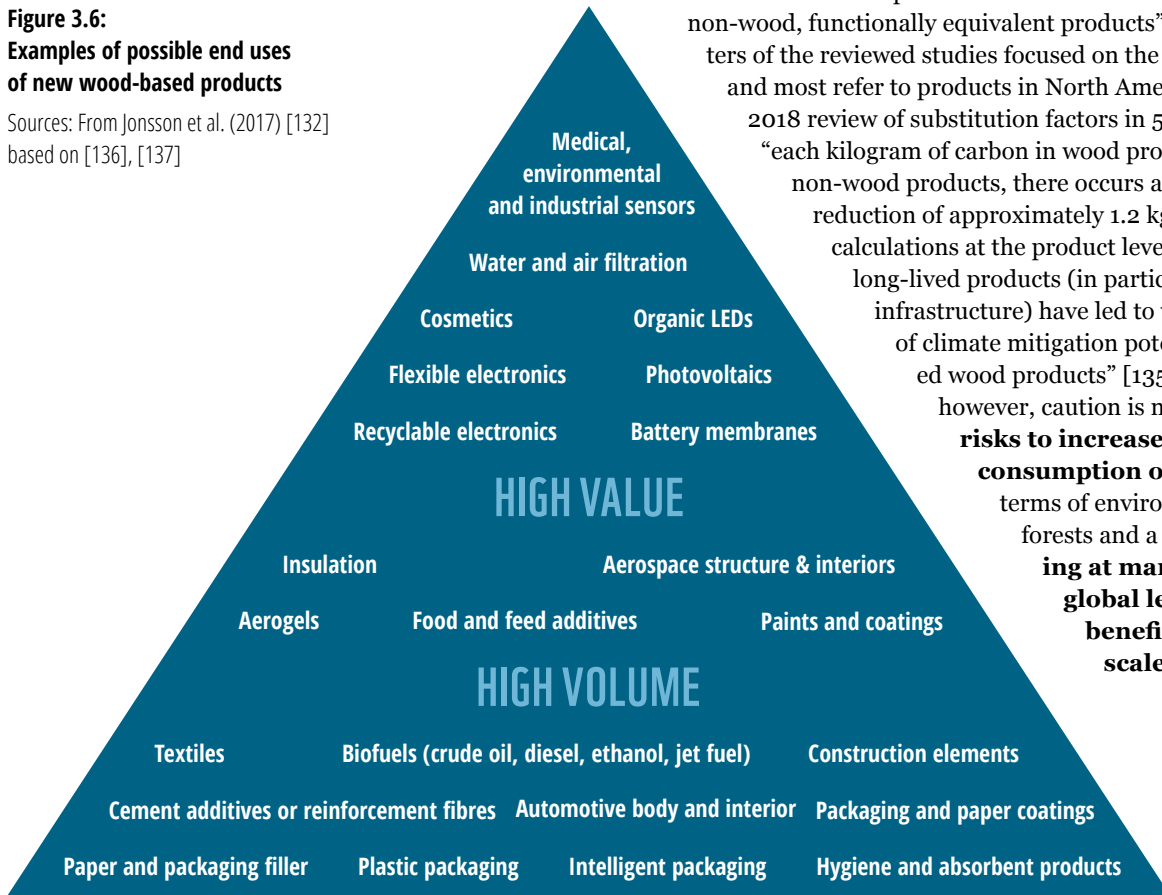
Figure 3.6:
Examples of possible end uses of new wood-based products

Sources: From Jonsson et al. (2017) [132] based on [136], [137]

non-wood, functionally equivalent products"
ters of the reviewed studies focused on the
and most refer to products in North Ame
2018 review of substitution factors in 5
"each kilogram of carbon in wood pro
non-wood products, there occurs a
reduction of approximately 1.2 kg
calculations at the product leve
long-lived products (in partic
infrastructure) have led to
of climate mitigation pote
ed wood products" [135
however, caution is n
risks to increase
consumption o
terms of enviro
forests and a
ing at mar
global le
benefi
scale

Medical, environmental and industrial sensors

Water and air filtration

Cosmetics

Organic LEDs

Flexible electronics

Photovoltaics

Recyclable electronics

Battery membranes

HIGH VALUE

Insulation

Aerospace structure & interiors

Aerogels

Food and feed additives

Paints and coatings

HIGH VOLUME

Textiles

Biofuels (crude oil, diesel, ethanol, jet fuel)

Construction elements

Cement additives or reinforcement fibres

Automotive body and interior

Packaging and paper coatings

Paper and packaging filler

Plastic packaging

Intelligent packaging

Hygiene and absorbent products